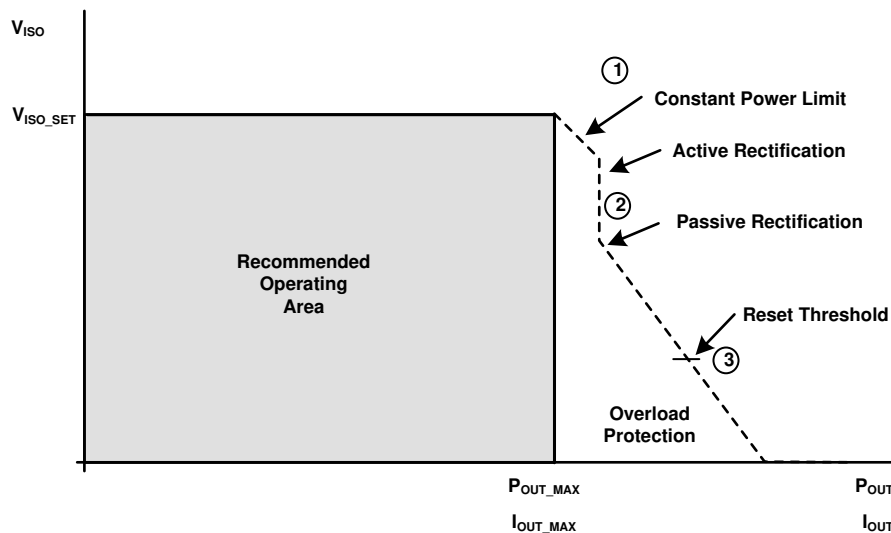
$V_{ISO}$

$V_{ISO\_SET}$

1

Constant Power Limit

Active Rectification

2

Passive Rectification

Recommended Operating Area

Reset Threshold

3

Overload Protection

$P_{OUT\_MAX}$

$I_{OUT\_MAX}$

$P_{OUT}$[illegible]

$I_{OUT}$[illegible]